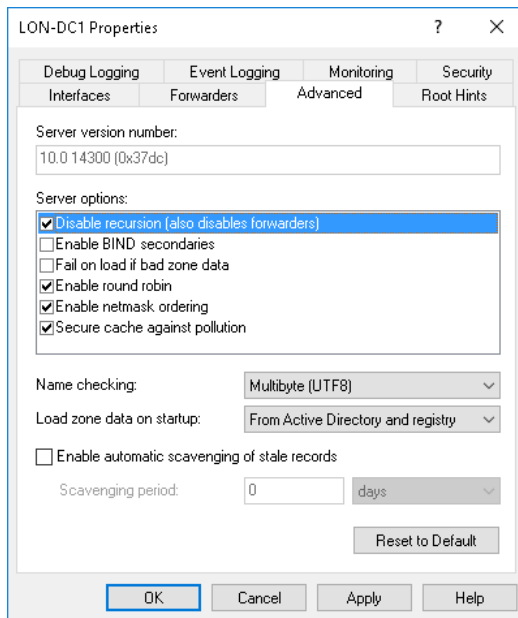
LON-DC1 Properties ? ×

Debug Logging | Event Logging | Monitoring | Security
Interfaces | Forwarders | Advanced | Root Hints

Server version number:
10.0 14300 (0x37dc)

Server options:
☑ Disable recursion (also disables forwarders)
☐ Enable BIND secondaries
☐ Fail on load if bad zone data
☑ Enable round robin
☑ Enable netmask ordering
☑ Secure cache against pollution

Name checking: Multibyte (UTF8)
Load zone data on startup: From Active Directory and registry

☐ Enable automatic scavenging of stale records

Scavenging period: 0 days

Reset to Default

OK Cancel Apply Help